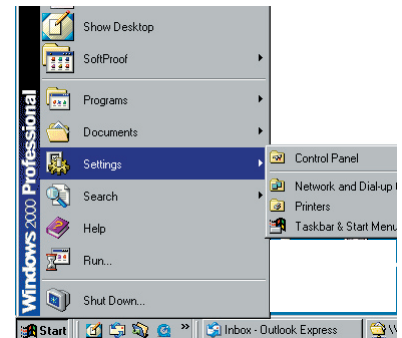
Windows 2000 Professional

Show Desktop
SoftProof
Programs
Documents
Settings
Search
Help
Run...
Shut Down...

Control Panel
Network and Dial-up
Printers
Taskbar & Start Menu

Start
Inbox - Outlook Express